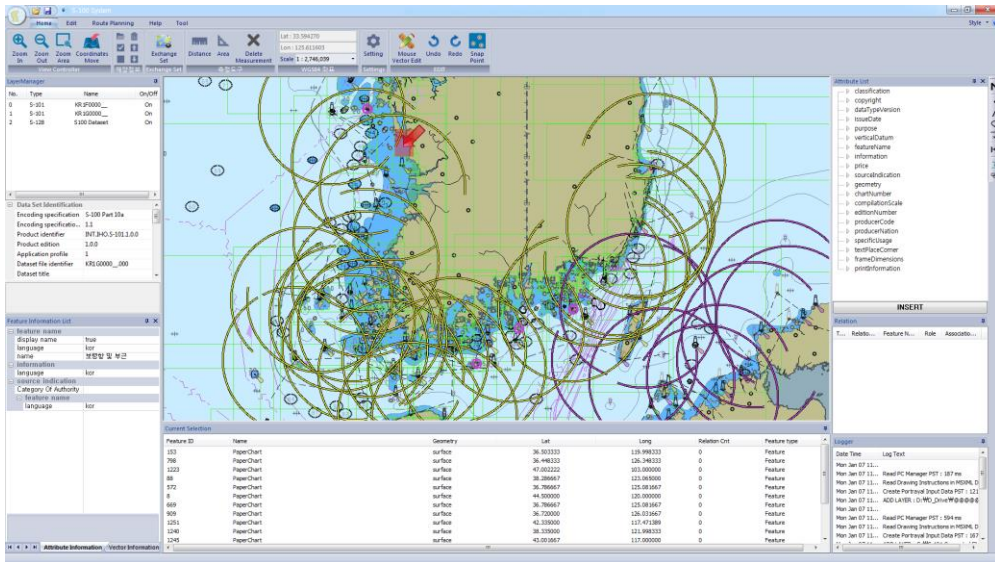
S-100 System

Home Edit Route Planning Help Tool

Style

Zoom In Zoom Out Zoom Area Coordinates Move
View Controller

Exchange Set
Exchange Set

Distance Area Delete Measurement

Lat : 33.594270
Lon : 123.611603
Scale 1 : 2,746,039
WGS84

Setting
Setting

Mouse Vector Edit Undo Redo Snap Point
EDIT

LayerManager
| No. | Type | Name | On/Off |
|---|---|---|---|
| 0 | S-101 | KR3F0000__ | On |
| 1 | S-101 | KR3G0000__ | On |
| 2 | S-128 | S100 Dataset | On |

Data Set Identification
| Encoding specification | S-100 Part 10a |
|---|---|
| Encoding specificatio... | 1.1 |
| Product identifier | INT.IHO.S-101.1.0.0 |
| Product edition | 1.0.0 |
| Application profile | 1 |
| Dataset file identifier | KR1G0000__000 |
| Dataset title | |

Feature Information List
feature name
| display name | true |
|---|---|
| language | kor |
| name | 보령항 및 부근 |

information
| language | kor |
|---|---|

source indication
Category Of Authority
feature name
| language | kor |
|---|---|

Attribute Information Vector Information

Current Selection
| Feature ID | Name | Geometry | Lat | Long | Relation Cnt | Feature type |
|---|---|---|---|---|---|---|
| 153 | PaperChart | surface | 36.503333 | 119.998333 | 0 | Feature |
| 766 | PaperChart | surface | 36.448333 | 126.348333 | 0 | Feature |
| 1223 | PaperChart | surface | 47.002222 | 103.000000 | 0 | Feature |
| 88 | PaperChart | surface | 38.286667 | 123.065000 | 0 | Feature |
| 572 | PaperChart | surface | 36.786667 | 125.081667 | 0 | Feature |
| 8 | PaperChart | surface | 44.500000 | 120.000000 | 0 | Feature |
| 669 | PaperChart | surface | 36.786667 | 125.081667 | 0 | Feature |
| 909 | PaperChart | surface | 36.720000 | 126.031667 | 0 | Feature |
| 1251 | PaperChart | surface | 42.335000 | 117.471389 | 0 | Feature |
| 1240 | PaperChart | surface | 38.335000 | 121.998333 | 0 | Feature |
| 1245 | PaperChart | surface | 43.001667 | 117.000000 | 0 | Feature |

Attribute List
classification
copyright
dataTypeVersion
issueDate
purpose
verticalDatum
featureName
information
price
sourceIndication
geometry
chartNumber
compilationScale
editionNumber
producerCode
producerNation
specificUsage
textPlaceCorner
frameDimensions
printInformation

INSERT

Relation
| T... | Relatio... | Feature N... | Role | Associatio... |
|---|---|---|---|---|

Logger
| Date Time | Log Text |
|---|---|
| Mon Jan 07 11:... | |
| Mon Jan 07 11:... | Read PC Manager PST : 187 ms |
| Mon Jan 07 11:... | Read Drawing Instructions in MSXML D |
| Mon Jan 07 11:... | Create Portrayal Input Data PST : 121 |
| Mon Jan 07 11:... | ADD LAYER : D:\WD_Drive\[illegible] |
| Mon Jan 07 11:... | |
| Mon Jan 07 11:... | Read PC Manager PST : 594 ms |
| Mon Jan 07 11:... | Read Drawing Instructions in MSXML D |
| Mon Jan 07 11:... | Create Portrayal Input Data PST : 167 |